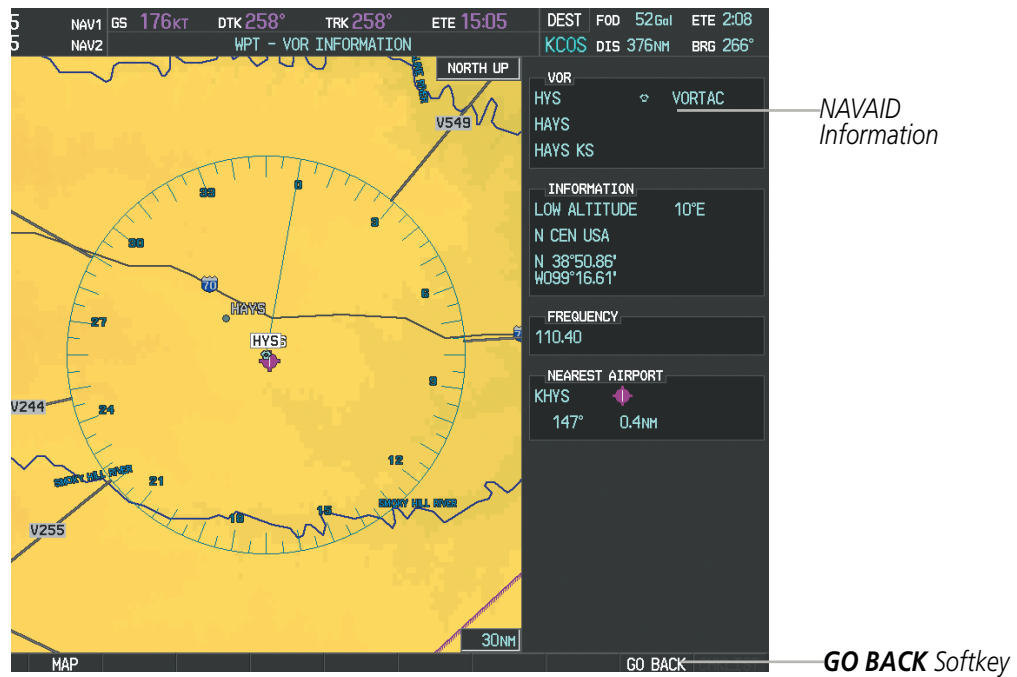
5 NAV1 GS 176KT DTK 258° TRK 258° ETE 15:05 DEST FOD 52Gal ETE 2:08
5 NAV2 WPT - VOR INFORMATION KCOS DIS 376NM BRG 266°

NORTH UP

V549

33
0
3
30
6
27
HAYS
HYS
70
9
24
V244
12
SMOKY HILL RIVER
21
18
15
SMOKY HILL RIVER
V255

30NM

VOR
HYS VORTAC
HAYS
HAYS KS

INFORMATION
LOW ALTITUDE 10°E
N CEN USA
N 38°50.86'
W099°16.61'

FREQUENCY
110.40

NEAREST AIRPORT
KHYS
147° 0.4NM

MAP
GO BACK

NAVAID Information

GO BACK Softkey